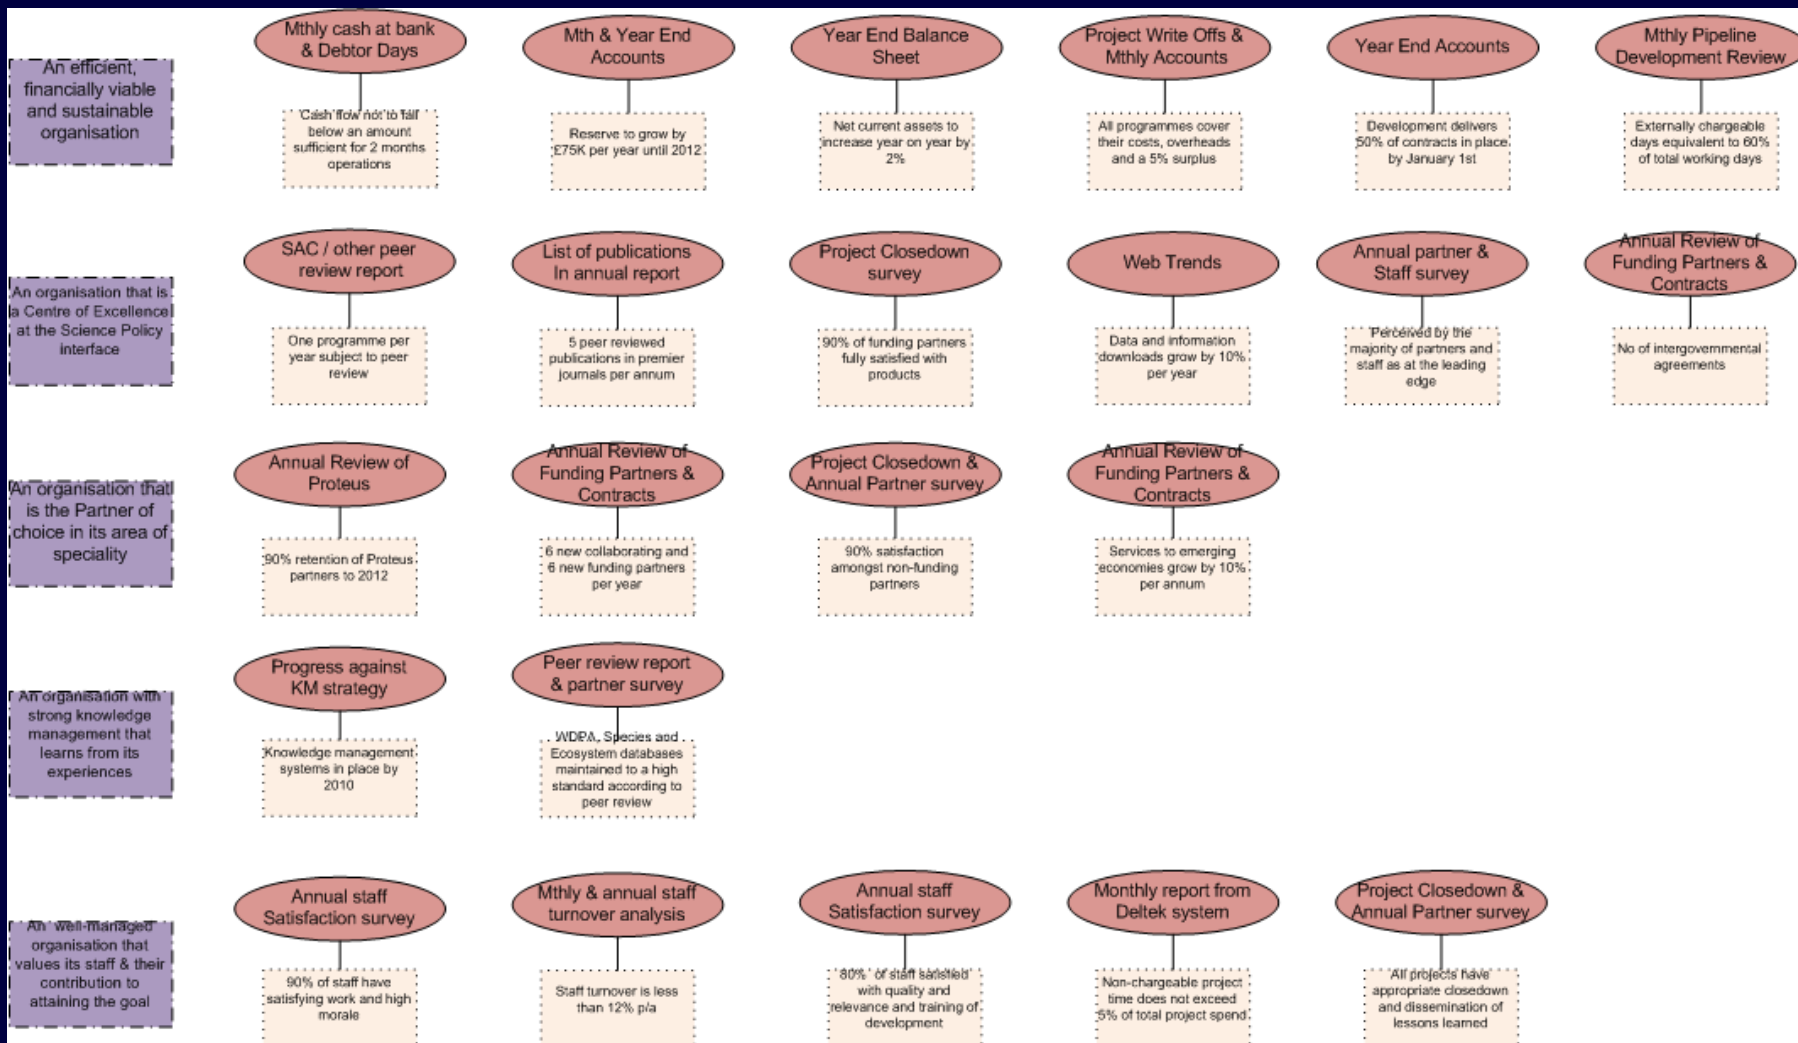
An efficient, financially viable and sustainable organisation

Mthly cash at bank & Debtor Days

Cash flow not to fall below an amount sufficient for 2 months operations

Mth & Year End Accounts

Reserve to grow by £75K per year until 2012

Year End Balance Sheet

Net current assets to increase year on year by 2%

Project Write Offs & Mthly Accounts

All programmes cover their costs, overheads and a 5% surplus

Year End Accounts

Development delivers 50% of contracts in place by January 1st

Mthly Pipeline Development Review

Externally chargeable days equivalent to 60% of total working days

An organisation that is a Centre of Excellence at the Science Policy interface

SAC / other peer review report

One programme per year subject to peer review

List of publications In annual report

5 peer reviewed publications in premier journals per annum

Project Closedown survey

90% of funding partners fully satisfied with products

Web Trends

Data and information downloads grow by 10% per year

Annual partner & Staff survey

Perceived by the majority of partners and staff as at the leading edge

Annual Review of Funding Partners & Contracts

No of intergovernmental agreements

An organisation that is the Partner of choice in its area of speciality

Annual Review of Proteus

90% retention of Proteus partners to 2012

Annual Review of Funding Partners & Contracts

6 new collaborating and 6 new funding partners per year

Project Closedown & Annual Partner survey

90% satisfaction amongst non-funding partners

Annual Review of Funding Partners & Contracts

Services to emerging economies grow by 10% per annum

An organisation with strong knowledge management that learns from its experiences

Progress against KM strategy

Knowledge management systems in place by 2010

Peer review report & partner survey

WDPA, Species and Ecosystem databases maintained to a high standard according to peer review

An well-managed organisation that values its staff & their contribution to attaining the goal

Annual staff Satisfaction survey

90% of staff have satisfying work and high morale

Mthly & annual staff turnover analysis

Staff turnover is less than 12% p/a

Annual staff Satisfaction survey

80% of staff satisfied with quality and relevance and training of development

Monthly report from Deltek system

Non-chargeable project time does not exceed 5% of total project spend

Project Closedown & Annual Partner survey

All projects have appropriate closedown and dissemination of lessons learned